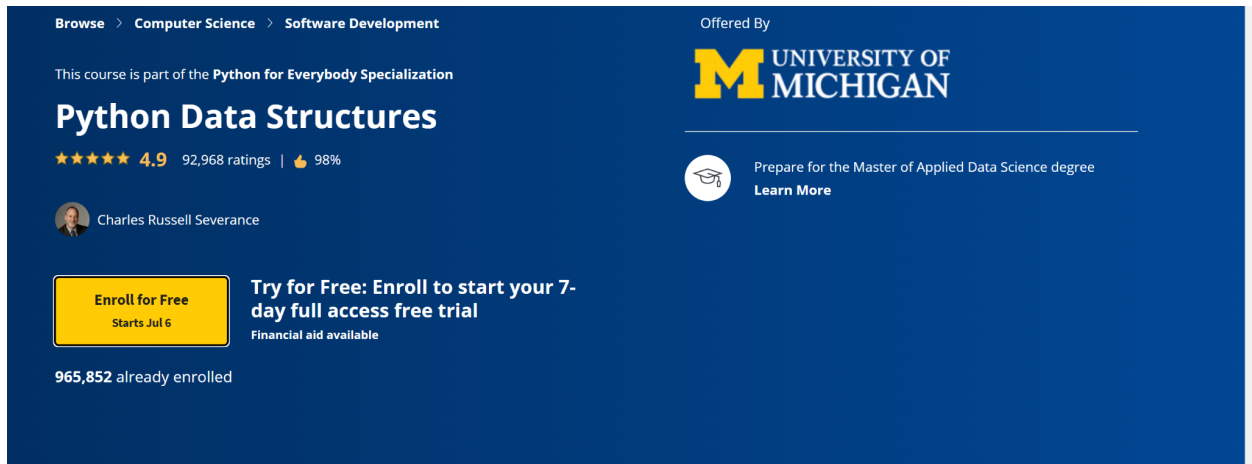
Browse > Computer Science > Software Development

This course is part of the Python for Everybody Specialization

Python Data Structures

4.9 92,968 ratings | 98%

Charles Russell Severance

Enroll for Free
Starts Jul 6

Try for Free: Enroll to start your 7-day full access free trial
Financial aid available

965,852 already enrolled

Offered By

UNIVERSITY OF MICHIGAN

Prepare for the Master of Applied Data Science degree
Learn More